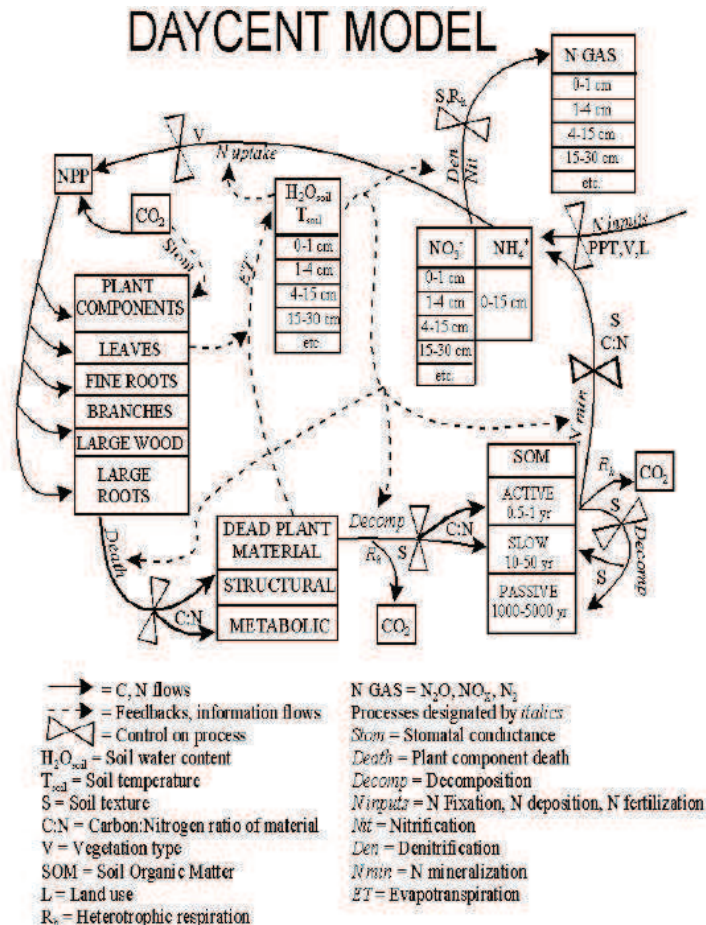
DAYCENT MODEL

N GAS
0-1 cm
1-4 cm
4-15 cm
15-30 cm
etc.

S,$R_h$
Den
Nit

V
N uptake
NPP
$CO_2$
Stom

$H_2O_{soil}$
$T_{soil}$
0-1 cm
1-4 cm
4-15 cm
15-30 cm
etc.

ET

$NO_3^-$
0-1 cm
1-4 cm
4-15 cm
15-30 cm
etc.
$NH_4^+$
0-15 cm

N inputs
PPT,V,L

S
C:N
N min

PLANT COMPONENTS
LEAVES
FINE ROOTS
BRANCHES
LARGE WOOD
LARGE ROOTS

SOM
ACTIVE 0.5-1 yr
SLOW 10-50 yr
PASSIVE 1000-5000 yr

$R_h$
$CO_2$
S
Decomp
S

Death
DEAD PLANT MATERIAL
STRUCTURAL
METABOLIC
C:N
Decomp
$R_h$
S
C:N
$CO_2$

= C, N flows
= Feedbacks, information flows
= Control on process
$H_2O_{soil}$ = Soil water content
$T_{soil}$ = Soil temperature
S = Soil texture
C:N = Carbon:Nitrogen ratio of material
V = Vegetation type
SOM = Soil Organic Matter
L = Land use
$R_h$ = Heterotrophic respiration

N GAS = $N_2O$, $NO_x$, $N_2$
Processes designated by italics
Stom = Stomatal conductance
Death = Plant component death
Decomp = Decomposition
N inputs = N Fixation, N deposition, N fertilization
Nit = Nitrification
Den = Denitrification
N min = N mineralization
ET = Evapotranspiration